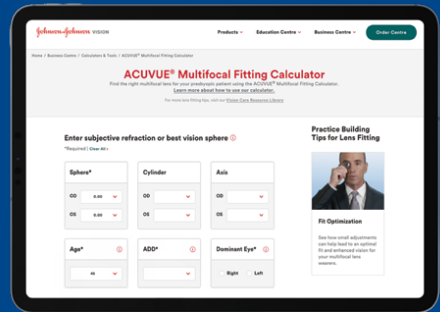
Johnson & Johnson VISION

Products

Education Centre

Business Centre

Order Centre

Home / Business Centre / Calculators & Tools / ACUVUE® Multifocal Fitting Calculator

ACUVUE® Multifocal Fitting Calculator

Find the right multifocal lens for your presbyopic patient using the ACUVUE® Multifocal Fitting Calculator.

Learn more about how to use our calculator.

For more lens fitting tips, visit our Vision Care Resource Library

Enter subjective refraction or best vision sphere

*Required | Clear All

Sphere*

OD 0.00

OS 0.00

Cylinder

OD

OS

Axis

OD

OS

Age*

40

ADD*

Dominant Eye*

Right

Left

Practice Building Tips for Lens Fitting

Fit Optimization

See how small adjustments can help lead to an optimal fit and enhanced vision for your multifocal lens wearers.